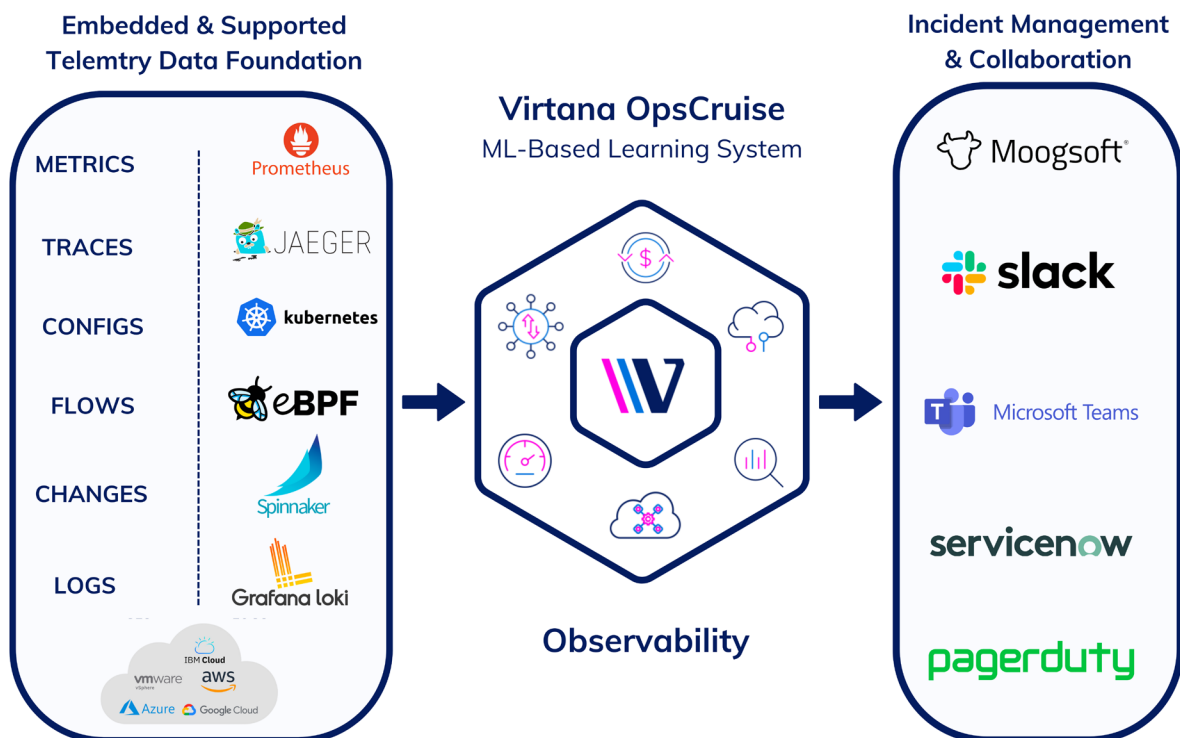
Embedded & Supported Telemtry Data Foundation

METRICS
TRACES
CONFIGS
FLOWS
CHANGES
LOGS

Prometheus
JAEGER
kubernetes
eBPF
Spinnaker
Grafana loki

IBM Cloud
vmware vSphere
aws
Azure
Google Cloud

Virtana OpsCruise
ML-Based Learning System

Observability

Incident Management & Collaboration

Moogsoft
slack
Microsoft Teams
servicenow
pagerduty